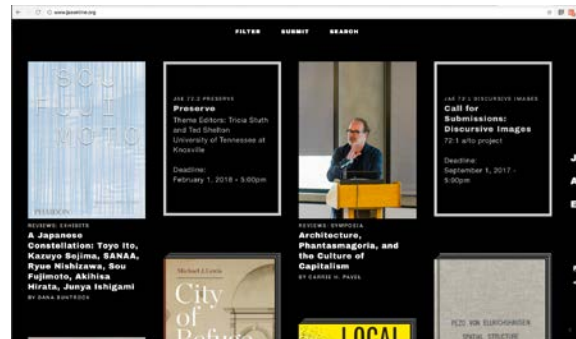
www.jaeonline.org

FILTER SUBMIT SEARCH

SOU FUJIMOTO

PHAIDON

REVIEWS: EXHIBITS

A Japanese Constellation: Toyo Ito, Kazuyo Sejima, SANAA, Ryue Nishizawa, Sou Fujimoto, Akihisa Hirata, Junya Ishigami

BY DANA BUNTROCK

JAE 72:2 PRESERVE

Preserve

Theme Editors: Tricia Stuth and Ted Shelton University of Tennessee at Knoxville

Deadline: February 1, 2018 • 5:00pm

Michael J. Lewis

City of Refuge

REVIEWS: SYMPOSIA

Architecture, Phantasmagoria, and the Culture of Capitalism

BY CARRIE H. PAVEL

LOCAL

JAE 72:1 DISCURSIVE IMAGES

Call for Submissions: Discursive Images

72:1 alto project

Deadline: September 1, 2017 • 5:00pm

J

A

E

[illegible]